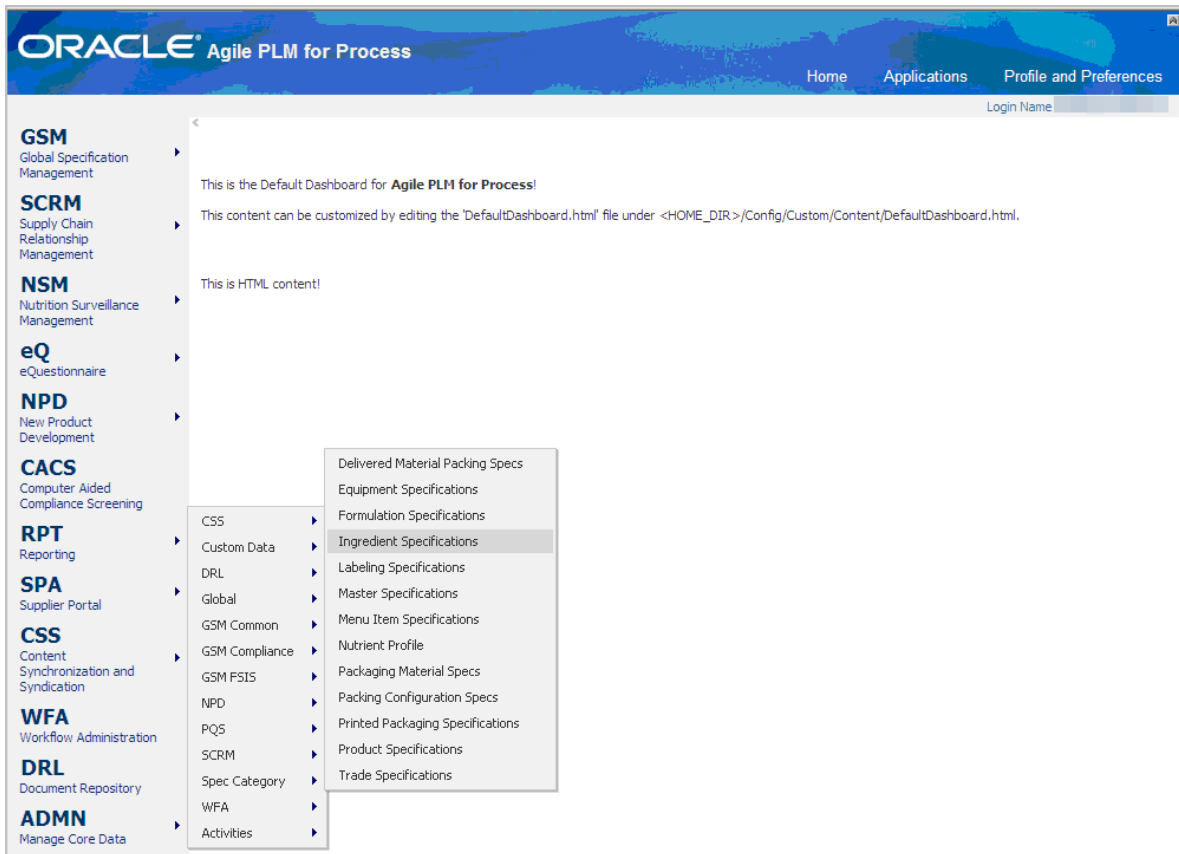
ORACLE Agile PLM for Process

Home Applications Profile and Preferences

Login Name

GSM
Global Specification Management

SCRM
Supply Chain Relationship Management

NSM
Nutrition Surveillance Management

eQ
eQuestionnaire

NPD
New Product Development

CACS
Computer Aided Compliance Screening

RPT
Reporting

SPA
Supplier Portal

CSS
Content Synchronization and Syndication

WFA
Workflow Administration

DRL
Document Repository

ADMN
Manage Core Data

This is the Default Dashboard for **Agile PLM for Process**!

This content can be customized by editing the 'DefaultDashboard.html' file under <HOME_DIR>/Config/Custom/Content/DefaultDashboard.html.

This is HTML content!

CSS
Custom Data
DRL
Global
GSM Common
GSM Compliance
GSM FSIS
NPD
PQS
SCRM
Spec Category
WFA
Activities

Delivered Material Packing Specs
Equipment Specifications
Formulation Specifications
Ingredient Specifications
Labeling Specifications
Master Specifications
Menu Item Specifications
Nutrient Profile
Packaging Material Specs
Packing Configuration Specs
Printed Packaging Specifications
Product Specifications
Trade Specifications